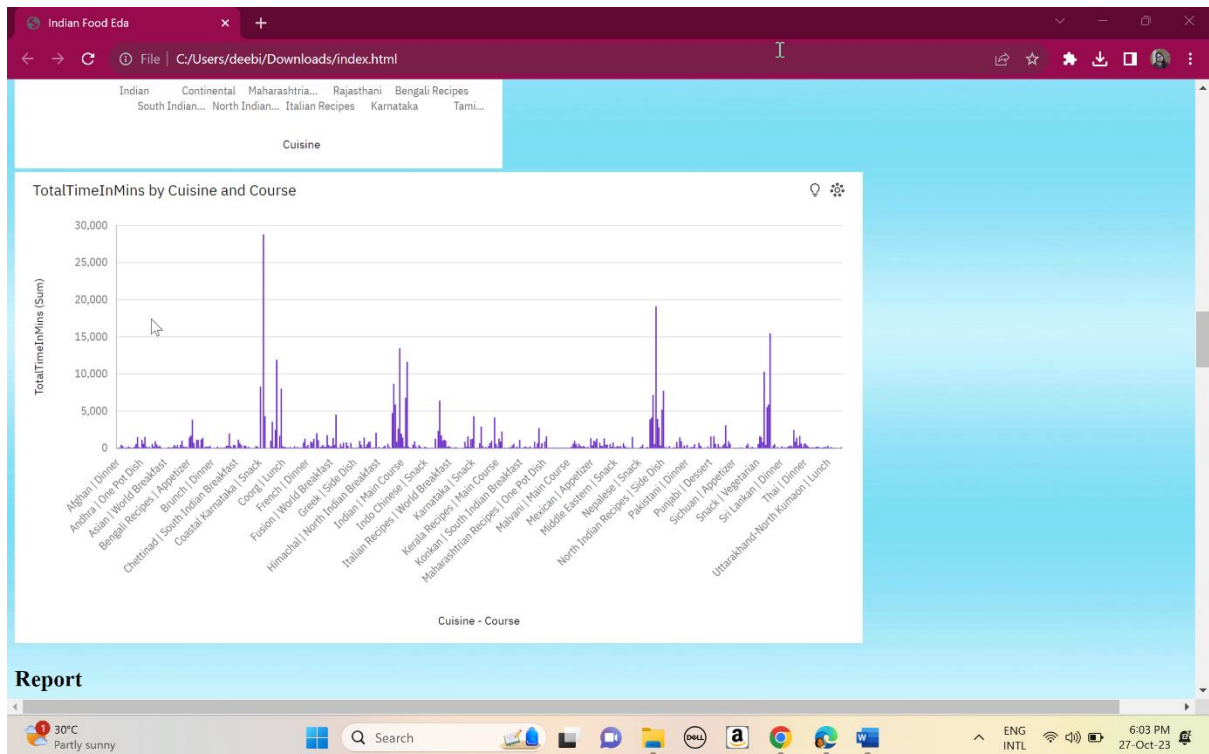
Indian Food Eda

File | C:/Users/deebi/Downloads/index.html

Indian Continental Maharashtria... Rajasthani Bengali Recipes
South Indian... North Indian... Italian Recipes Karnataka Tami...

Cuisine

TotalTimeInMins by Cuisine and Course

30,000
25,000
20,000
15,000
10,000
5,000
0

TotalTimeInMins (Sum)

Afghan | Dinner
Andhra | One Pot Dish
Asian | World Breakfast
Bengali Recipes | Appetizer
Brunch | Dinner
Chettinad | South Indian Breakfast
Coastal Karnataka | Snack
Coorg | Lunch
French | Dinner
Fusion | World Breakfast
Greek | Side Dish
Himachal | North Indian Breakfast
Indian | Main Course
Indo Chinese | Snack
Italian Recipes | World Breakfast
Karnataka | Snack
Kerala Recipes | Main Course
Konkan | South Indian Breakfast
Maharashtrian Recipes | One Pot Dish
Malvani | Main Course
Mexican | Appetizer
Middle Eastern | Snack
Nepalese | Snack
North Indian Recipes | Side Dish
Pakistani | Dinner
Punjabi | Dessert
Sichuan | Appetizer
Snack | Vegetarian
Sri Lankan | Dinner
Thai | Dinner
Uttarakhand-North Kumaon | Lunch

Cuisine - Course

Report

30°C
Partly sunny

Search

ENG
INTL

6:03 PM
27-Oct-23